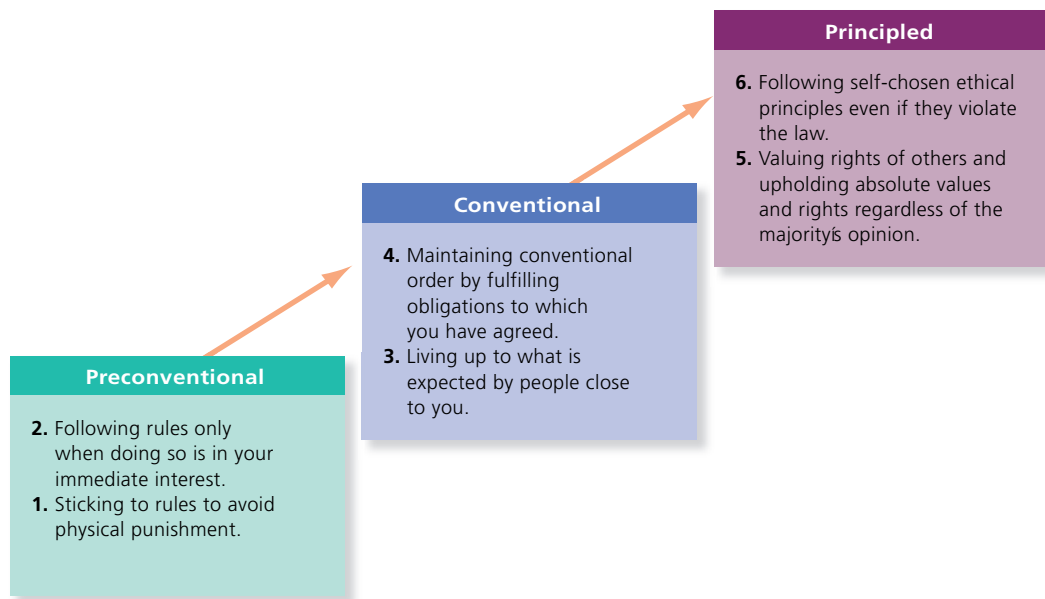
Principled

6. Following self-chosen ethical principles even if they violate the law.

5. Valuing rights of others and upholding absolute values and rights regardless of the majority's opinion.

Conventional

4. Maintaining conventional order by fulfilling obligations to which you have agreed.

3. Living up to what is expected by people close to you.

Preconventional

2. Following rules only when doing so is in your immediate interest.

1. Sticking to rules to avoid physical punishment.